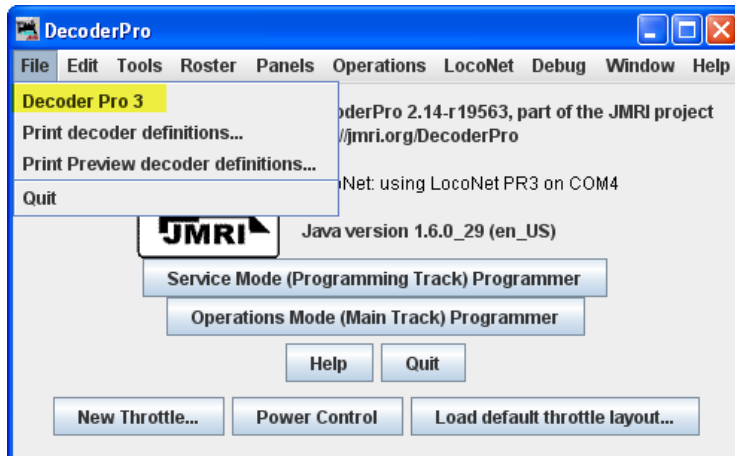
DecoderPro

File Edit Tools Roster Panels Operations LocoNet Debug Window Help

Decoder Pro 3
Print decoder definitions...
Print Preview decoder definitions...
Quit

oderPro 2.14-r19563, part of the JMRI project
/jmri.org/DecoderPro

oNet: using LocoNet PR3 on COM4

JMRI

Java version 1.6.0_29 (en_US)

Service Mode (Programming Track) Programmer

Operations Mode (Main Track) Programmer

Help

Quit

New Throttle...

Power Control

Load default throttle layout...